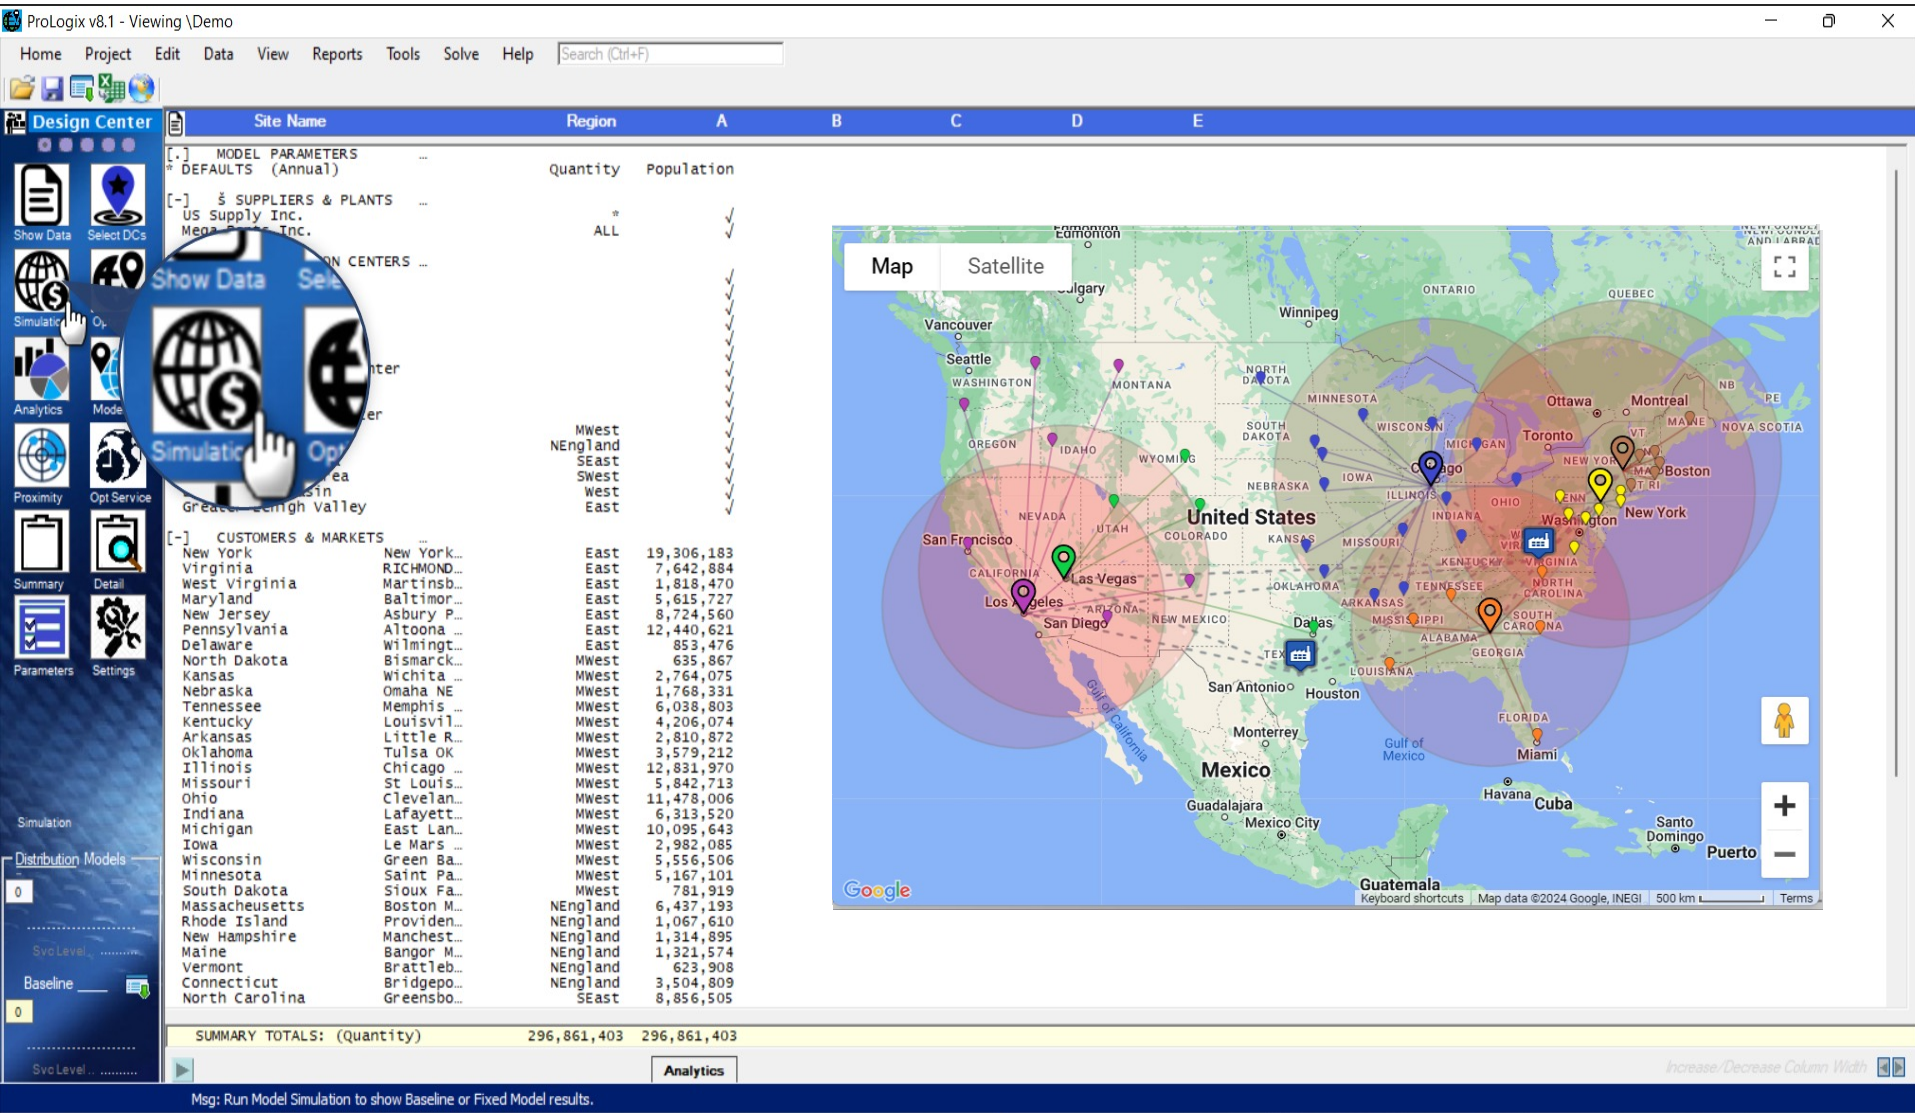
ProLogix v8.1 - Viewing \Demo

Home Project Edit Data View Reports Tools Solve Help Search (Ctrl+F)

Design Center

Show Data Select DCs
Simulation Opt
Analytics Mode
Proximity Opt Service
Summary Detail
Parameters Settings

Show Data Sele
Simulatio Opt

Simulation
Distribution Models
0
Svc Level
Baseline
0
Svc Level

Site Name Region A B C D E

[.] MODEL PARAMETERS ..
* DEFAULTS (Annual) Quantity Population

[-] SUPPLIERS & PLANTS ..
US Supply Inc. * √
Mega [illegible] Inc. ALL √
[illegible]ON CENTERS ..
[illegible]nter
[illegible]er
MWest
NEngland
SEast
SWest
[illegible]ea West
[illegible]sin
Great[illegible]igh Valley East

[-] CUSTOMERS & MARKETS ..

| | | | |
|---|---|---|---|
| New York | New York.. | East | 19,306,183 |
| Virginia | RICHMOND.. | East | 7,642,884 |
| West Virginia | Martinsb.. | East | 1,818,470 |
| Maryland | Baltimor.. | East | 5,615,727 |
| New Jersey | Asbury P.. | East | 8,724,560 |
| Pennsylvania | Altoona .. | East | 12,440,621 |
| Delaware | Wilmingt.. | East | 853,476 |
| North Dakota | Bismarck.. | MWest | 635,867 |
| Kansas | Wichita .. | MWest | 2,764,075 |
| Nebraska | Omaha NE | MWest | 1,768,331 |
| Tennessee | Memphis .. | MWest | 6,038,803 |
| Kentucky | Louisvil.. | MWest | 4,206,074 |
| Arkansas | Little R.. | MWest | 2,810,872 |
| Oklahoma | Tulsa OK | MWest | 3,579,212 |
| Illinois | Chicago .. | MWest | 12,831,970 |
| Missouri | St Louis.. | MWest | 5,842,713 |
| Ohio | Clevelan.. | MWest | 11,478,006 |
| Indiana | Lafayett.. | MWest | 6,313,520 |
| Michigan | East Lan.. | MWest | 10,095,643 |
| Iowa | Le Mars .. | MWest | 2,982,085 |
| Wisconsin | Green Ba.. | MWest | 5,556,506 |
| Minnesota | Saint Pa.. | MWest | 5,167,101 |
| South Dakota | Sioux Fa.. | MWest | 781,919 |
| Massacheusetts | Boston M.. | NEngland | 6,437,193 |
| Rhode Island | Providen.. | NEngland | 1,067,610 |
| New Hampshire | Manchest.. | NEngland | 1,314,895 |
| Maine | Bangor M.. | NEngland | 1,321,574 |
| Vermont | Brattleb.. | NEngland | 623,908 |
| Connecticut | Bridgepo.. | NEngland | 3,504,809 |
| North Carolina | Greensbo.. | SEast | 8,856,505 |

SUMMARY TOTALS: (Quantity) 296,861,403 296,861,403

Analytics

Increase/Decrease Column Width

Msg: Run Model Simulation to show Baseline or Fixed Model results.

Map Satellite
Edmonton Calgary Winnipeg ONTARIO QUEBEC Vancouver Seattle WASHINGTON MONTANA NORTH DAKOTA MINNESOTA Ottawa Montreal NB PE NOVA SCOTIA MAINE VT OREGON IDAHO WYOMING SOUTH DAKOTA WISCONSIN MICHIGAN Toronto Chicago NEW YORK MA Boston RI IOWA NEBRASKA ILLINOIS PENN New York NEVADA UTAH United States INDIANA OHIO Washington San Francisco COLORADO KANSAS MISSOURI KENTUCKY VIRGINIA CALIFORNIA Las Vegas OKLAHOMA TENNESSEE NORTH CAROLINA Los Angeles ARIZONA ARKANSAS SOUTH CAROLINA San Diego NEW MEXICO MISSISSIPPI ALABAMA GEORGIA Dallas TEXAS LOUISIANA San Antonio Houston FLORIDA Gulf of California Monterrey Gulf of Mexico Miami Mexico Havana Cuba Guadalajara Mexico City Santo Domingo Puerto Guatemala
Google Keyboard shortcuts Map data ©2024 Google, INEGI 500 km Terms